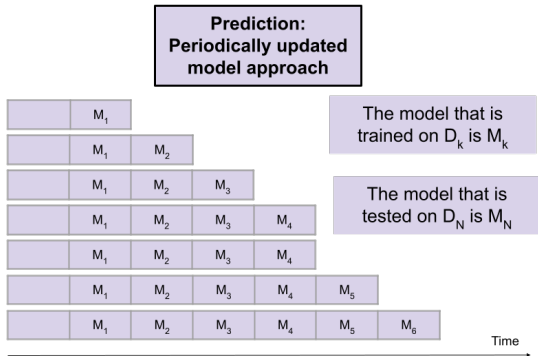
Prediction: Periodically updated model approach

| | $M_1$ | | | | | |
|---|---|---|---|---|---|---|
| | $M_1$ | $M_2$ | | | | |
| | $M_1$ | $M_2$ | $M_3$ | | | |
| | $M_1$ | $M_2$ | $M_3$ | $M_4$ | | |
| | $M_1$ | $M_2$ | $M_3$ | $M_4$ | | |
| | $M_1$ | $M_2$ | $M_3$ | $M_4$ | $M_5$ | |
| | $M_1$ | $M_2$ | $M_3$ | $M_4$ | $M_5$ | $M_6$ |

The model that is trained on $D_k$ is $M_k$

The model that is tested on $D_N$ is $M_N$

Time